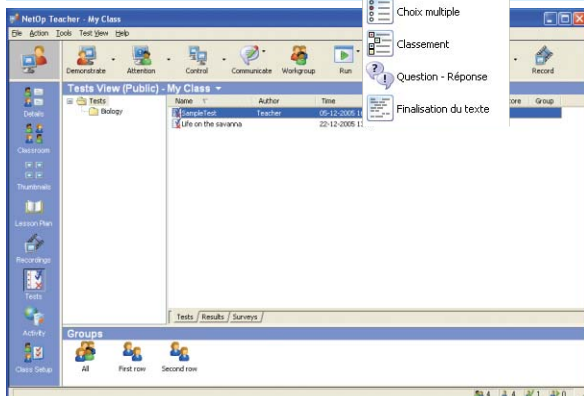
NetOp Teacher - My Class

File Action Tools Test View Help

Demonstrate Attention Control Communicate Workgroup Run Record

Choix multiple

Classement

Question - Réponse

Finalisation du texte

Details

Classroom

Thumbnails

Lesson Plan

Recordings

Tests

Activity

Class Setup

Tests View (Public) - My Class

Tests

Biology

| Name | Author | Time | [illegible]ore | Group |
|---|---|---|---|---|
| SampleTest | Teacher | 05-12-2005 1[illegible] | | |
| Life on the savanna | | 22-12-2005 1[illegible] | | |

Tests Results Surveys

Groups

All First row Second row

4 4 1 0